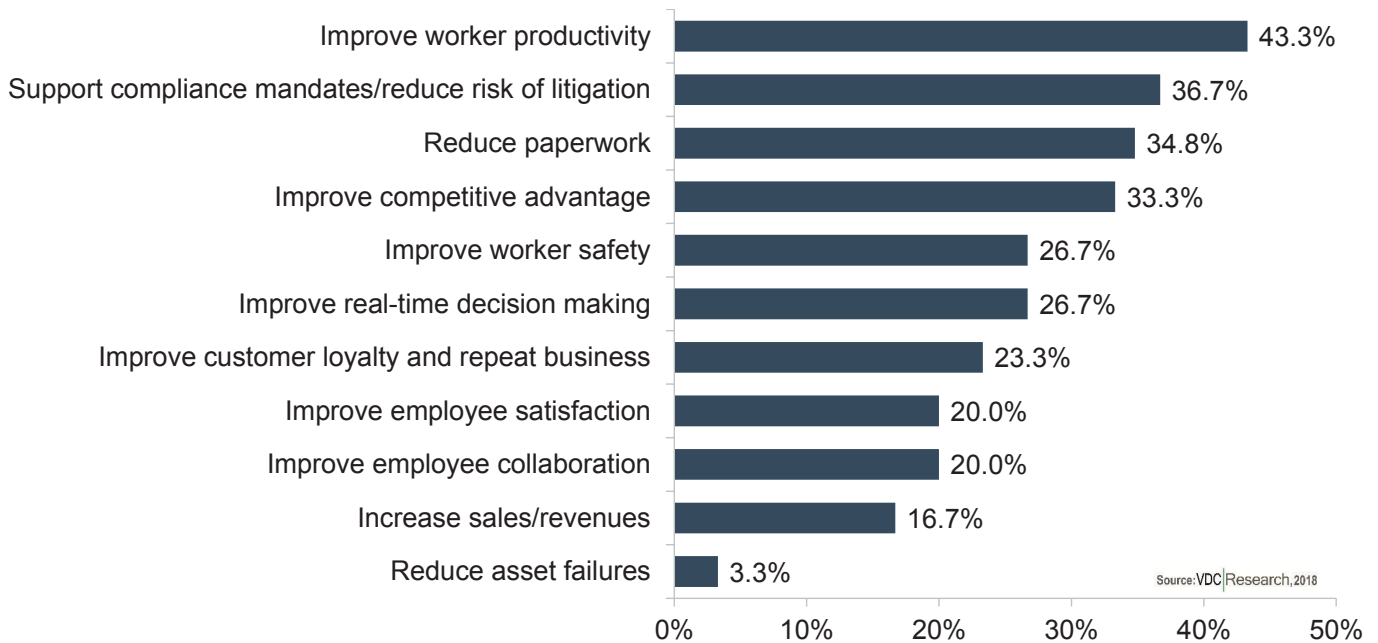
Improve worker productivity 43.3%
Support compliance mandates/reduce risk of litigation 36.7%
Reduce paperwork 34.8%
Improve competitive advantage 33.3%
Improve worker safety 26.7%
Improve real-time decision making 26.7%
Improve customer loyalty and repeat business 23.3%
Improve employee satisfaction 20.0%
Improve employee collaboration 20.0%
Increase sales/revenues 16.7%
Reduce asset failures 3.3%

Source: VDC Research, 2018

0% 10% 20% 30% 40% 50%